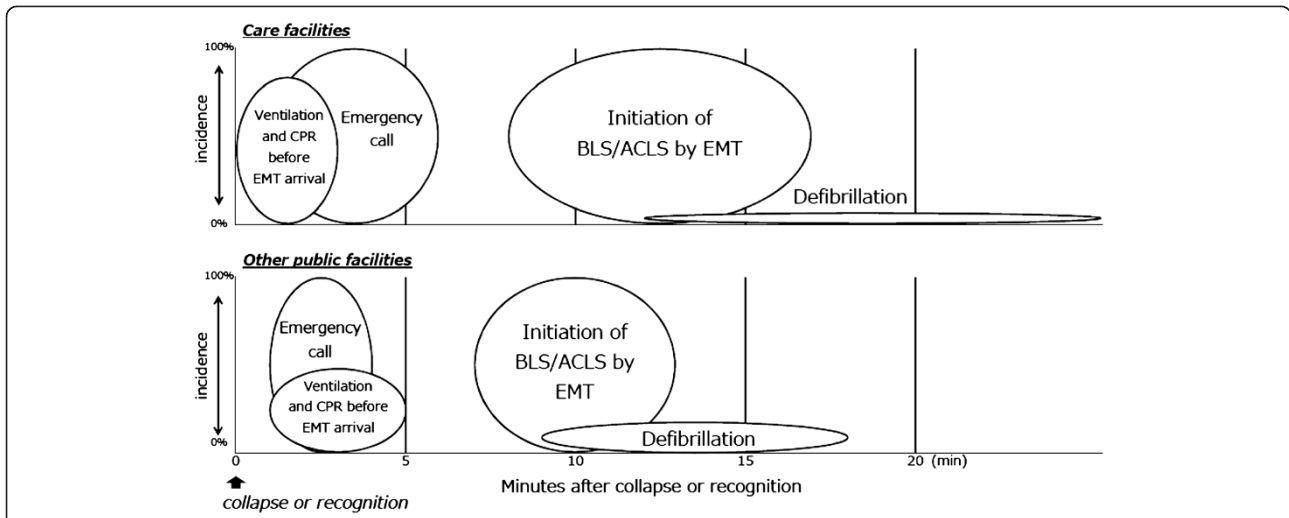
Care facilities

100%

incidence

0%

Ventilation and CPR before EMT arrival

Emergency call

Initiation of BLS/ACLS by EMT

Defibrillation

Other public facilities

100%

incidence

0%

Emergency call

Ventilation and CPR before EMT arrival

Initiation of BLS/ACLS by EMT

Defibrillation

0 5 10 15 20 (min)

collapse or recognition

Minutes after collapse or recognition